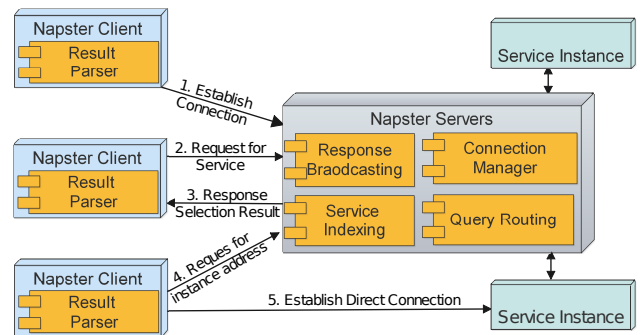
Napster Client
Result Parser

1. Establish Connection

Service Instance

Napster Servers

Napster Client
Result Parser

2. Request for Service

Response Braodcasting

Connection Manager

3. Response Selection Result

Service Indexing

Query Routing

4. Reques for instance address

Napster Client
Result Parser

5. Establish Direct Connection

Service Instance